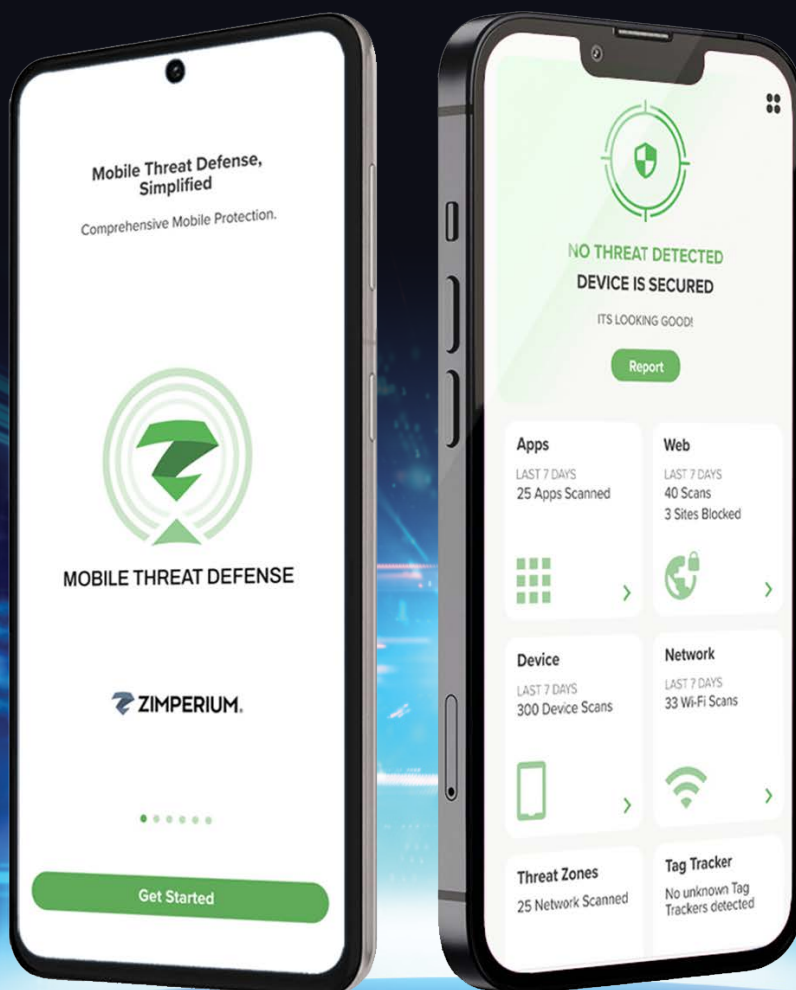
Mobile Threat Defense, Simplified

Comprehensive Mobile Protection.

MOBILE THREAT DEFENSE

ZIMPERIUM.

Get Started

NO THREAT DETECTED

DEVICE IS SECURED

ITS LOOKING GOOD!

Report

Apps
LAST 7 DAYS
25 Apps Scanned

Web
LAST 7 DAYS
40 Scans
3 Sites Blocked

Device
LAST 7 DAYS
300 Device Scans

Network
LAST 7 DAYS
33 Wi-Fi Scans

Threat Zones
25 Network Scanned

Tag Tracker
No unknown Tag Trackers detected